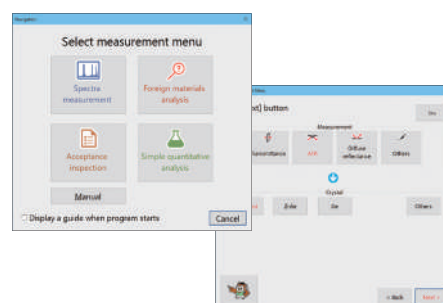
Navigation

Select measurement menu

Spectra measurement

Foreign materials analysis

Acceptance inspection

Simple quantitative analysis

Manual

Display a guide when program starts

Cancel

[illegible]xt] button

Measurement

Transmittance

ATR

Diffuse reflectance

Others

Crystal

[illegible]

ZnSe

Ge

Others

< Back

Next >